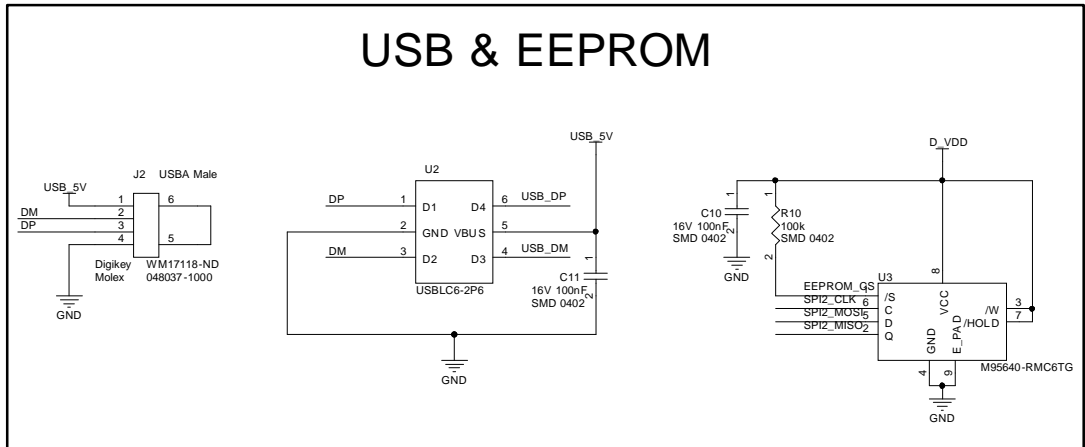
USB & EEPROM

USB_5V
J2 USBA Male
1 6
DM 2
DP 3
4 5
Digikey WM17118-ND
Molex 048037-1000
GND

U2
DP 1 D1 D4 6 USB_DP
2 GND VBUS 5
DM 3 D2 D3 4 USB_DM
USBLC6-2P6
USB_5V
1
C11
16V 100nF
SMD 0402
2
GND

D_VDD
1
C10
16V 100nF
SMD 0402
2
GND
1
R10
100k
SMD 0402
2
U3
8
EEPROM_CS 1
SPI2_CLK 6
SPI2_MOSI 5
SPI2_MISO 2
/S
C
D
Q
VCC
GND
E_PAD
/W
/HOLD
3
7
4
9
M95640-RMC6TG
GND